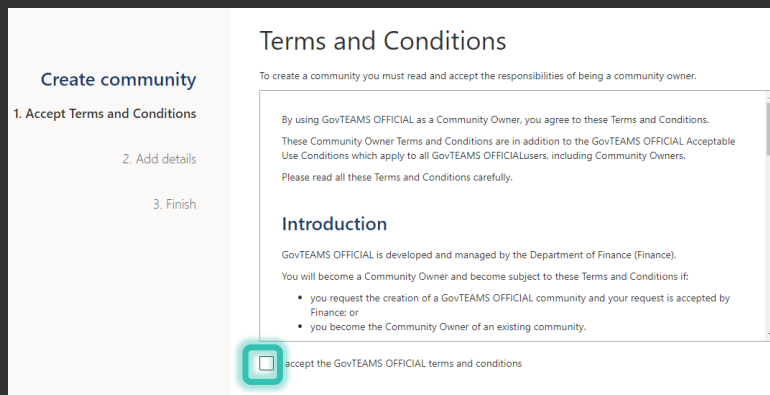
Create community

1. Accept Terms and Conditions

2. Add details

3. Finish

Terms and Conditions

To create a community you must read and accept the responsibilities of being a community owner.

By using GovTEAMS OFFICIAL as a Community Owner, you agree to these Terms and Conditions.

These Community Owner Terms and Conditions are in addition to the GovTEAMS OFFICIAL Acceptable Use Conditions which apply to all GovTEAMS OFFICIALusers, including Community Owners.

Please read all these Terms and Conditions carefully.

Introduction

GovTEAMS OFFICIAL is developed and managed by the Department of Finance (Finance).

You will become a Community Owner and become subject to these Terms and Conditions if:

- you request the creation of a GovTEAMS OFFICIAL community and your request is accepted by Finance; or
- you become the Community Owner of an existing community.

accept the GovTEAMS OFFICIAL terms and conditions